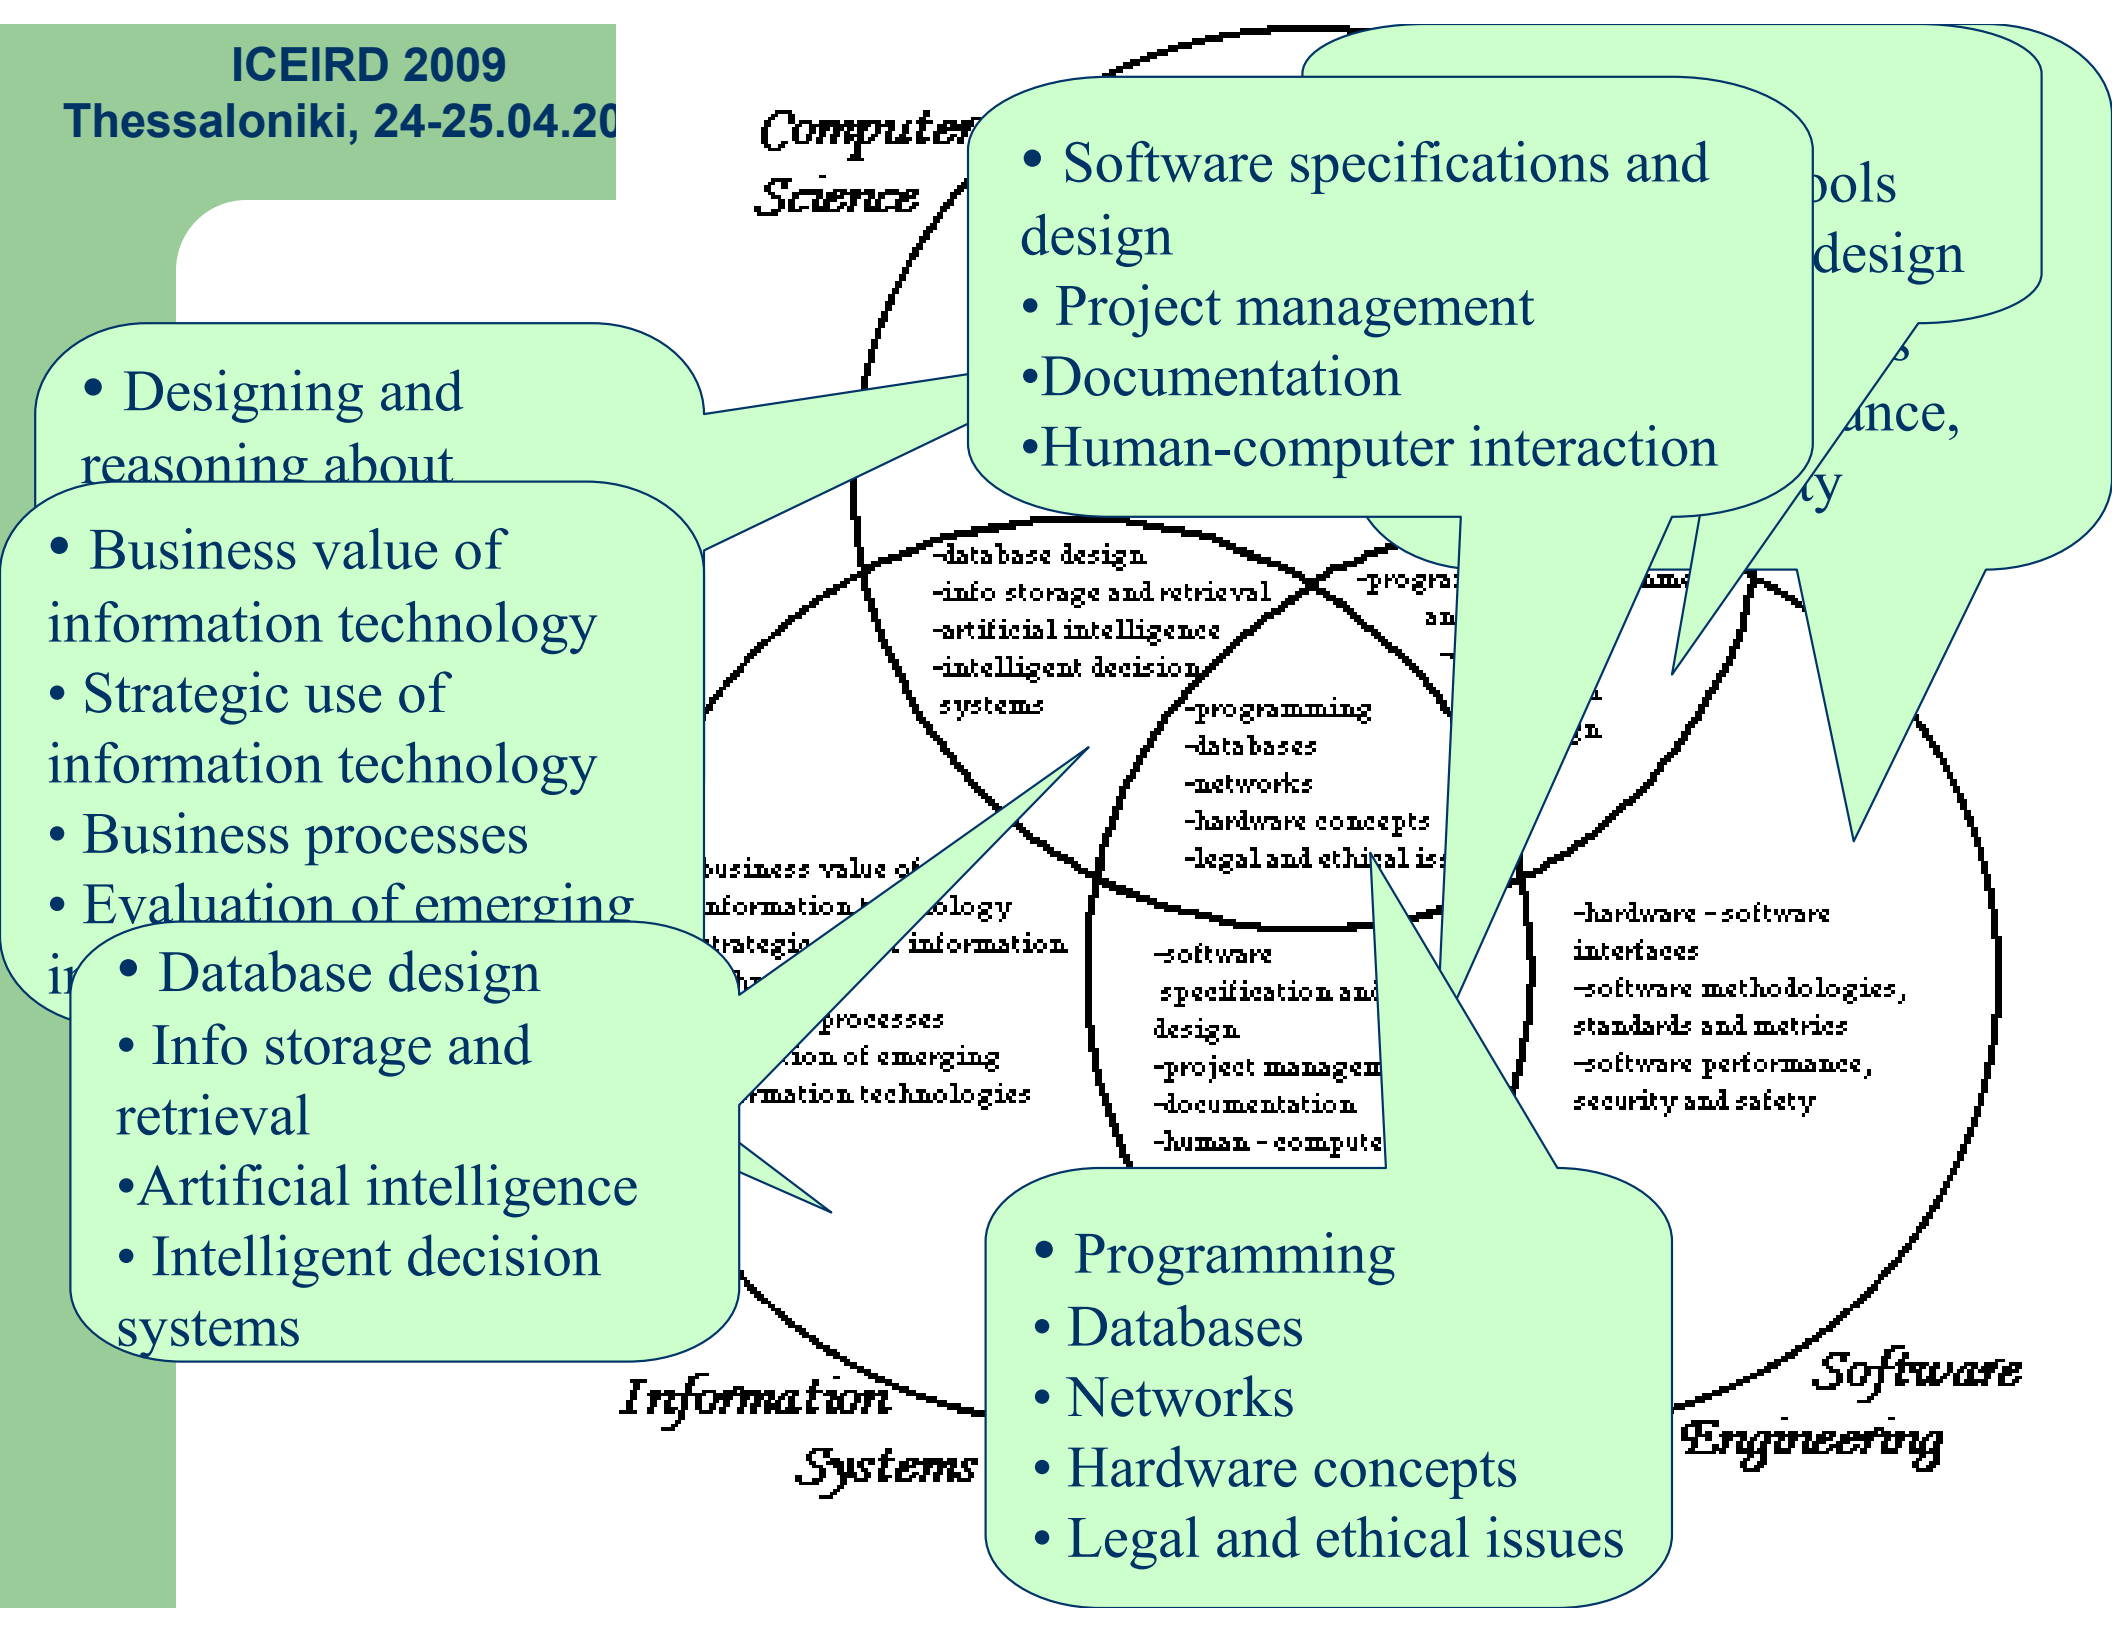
ICEIRD 2009
Thessaloniki, 24-25.04.20

Computer Science

• Software specifications and design
• Project management
•Documentation
•Human-computer interaction

ools
design
s
ance,
ty

• Designing and reasoning about

• Business value of information technology
• Strategic use of information technology
• Business processes
• Evaluation of emerging i

• Database design
• Info storage and retrieval
•Artificial intelligence
• Intelligent decision systems

-database design
-info storage and retrieval
-artificial intelligence
-intelligent decision systems

-progra
an

-programming
-databases
-networks
-hardware concepts
-legal and ethical is

business value of
information t ology
strategic information
processes
ion of emerging
rmation technologies

-software specification and design
-project managem
-documentation
-human - compute

-hardware - software interfaces
-software methodologies, standards and metrics
-software performance, security and safety

• Programming
• Databases
• Networks
• Hardware concepts
• Legal and ethical issues

Information Systems

Software Engineering